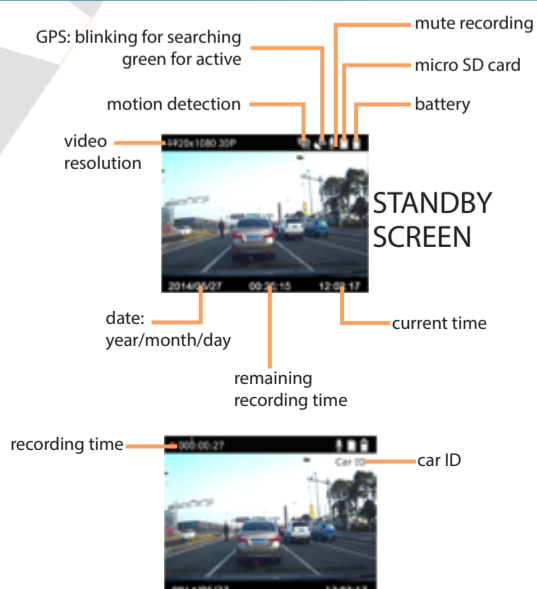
GPS: blinking for searching green for active

mute recording

micro SD card

motion detection

battery

video resolution

1920x1080 30P

STANDBY SCREEN

2014/06/27

00:26:15

12:08:17

date: year/month/day

current time

remaining recording time

recording time

000:00:27

Car ID

car ID

2014/06/27

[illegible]